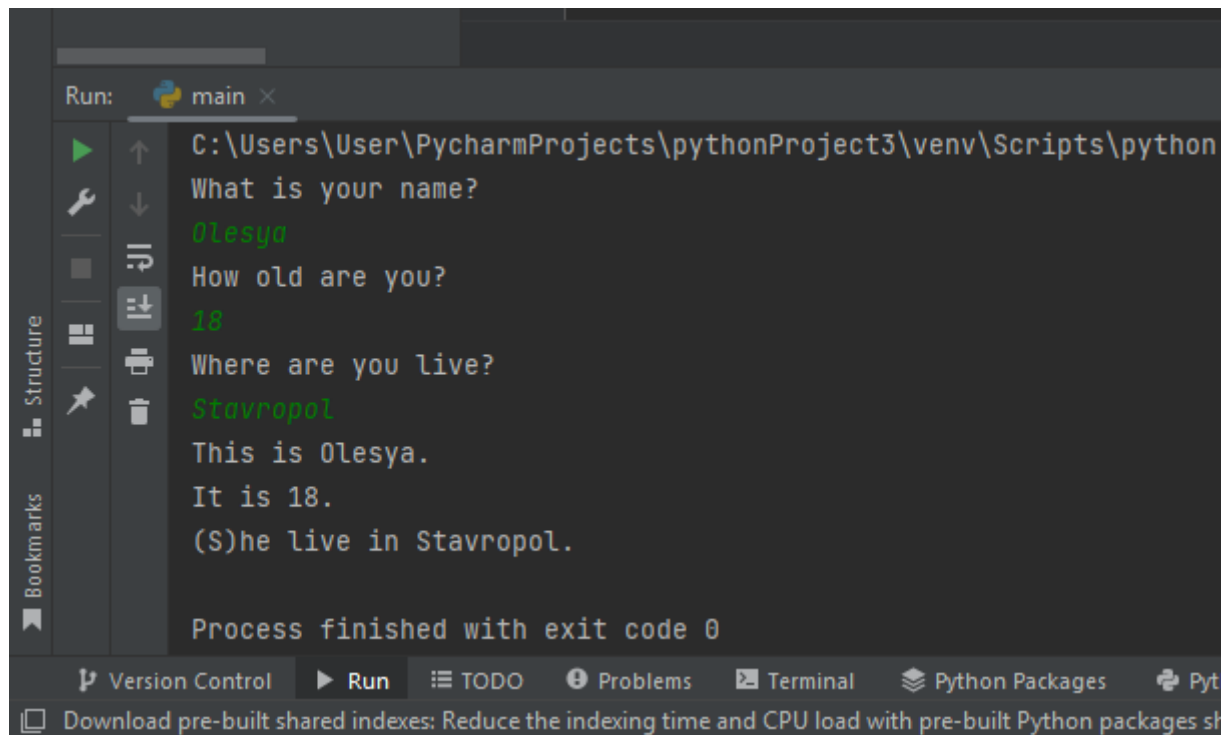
Run: main ×

C:\Users\User\PycharmProjects\pythonProject3\venv\Scripts\python
What is your name?
Olesya
How old are you?
18
Where are you live?
Stavropol
This is Olesya.
It is 18.
(S)he live in Stavropol.

Process finished with exit code 0

Structure
Bookmarks

Version Control Run TODO Problems Terminal Python Packages Pyt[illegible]

Download pre-built shared indexes: Reduce the indexing time and CPU load with pre-built Python packages sh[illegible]